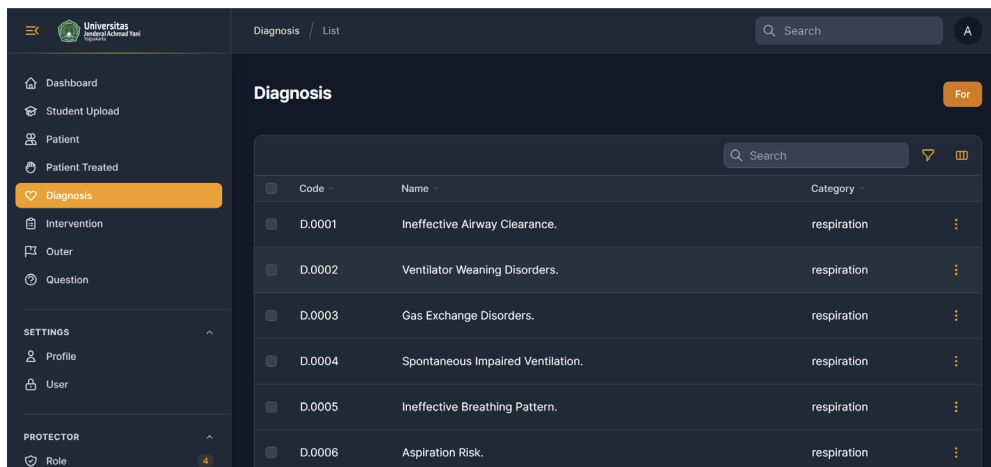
Universitas Jenderal Achmad Yani Yogyakarta

Dashboard
Student Upload
Patient
Patient Treated
Diagnosis
Intervention
Outer
Question

SETTINGS
Profile
User

PROTECTOR
Role 4

Diagnosis / List

Search

A

Diagnosis

For

Search

| | Code | Name | Category | |
|---|---|---|---|---|
| | D.0001 | Ineffective Airway Clearance. | respiration | |
| | D.0002 | Ventilator Weaning Disorders. | respiration | |
| | D.0003 | Gas Exchange Disorders. | respiration | |
| | D.0004 | Spontaneous Impaired Ventilation. | respiration | |
| | D.0005 | Ineffective Breathing Pattern. | respiration | |
| | D.0006 | Aspiration Risk. | respiration | |